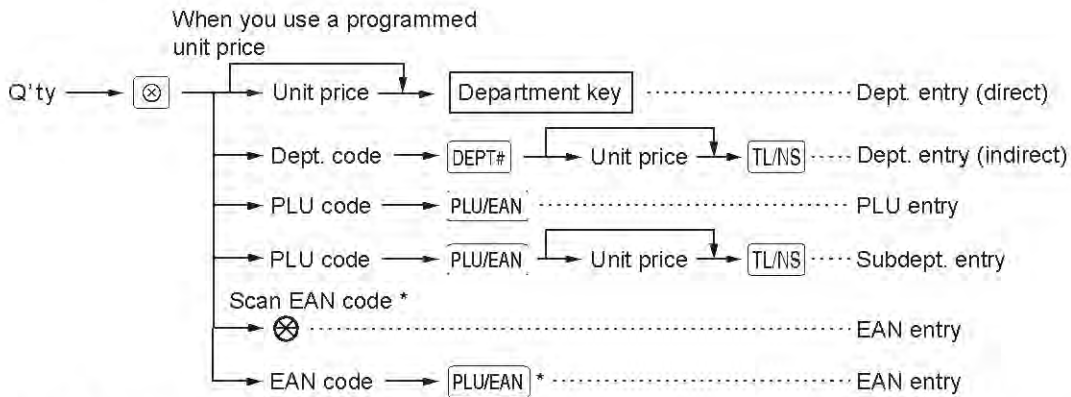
When you use a programmed unit price

Q'ty → $\otimes$ → Unit price → Department key ··········· Dept. entry (direct)

→ Dept. code → DEPT# → Unit price → TL/NS ····· Dept. entry (indirect)

→ PLU code → PLU/EAN ··········· PLU entry

→ PLU code → PLU/EAN → Unit price → TL/NS ····· Subdept. entry

Scan EAN code *

→ $\otimes$ ··········· EAN entry

→ EAN code → PLU/EAN * ··········· EAN entry